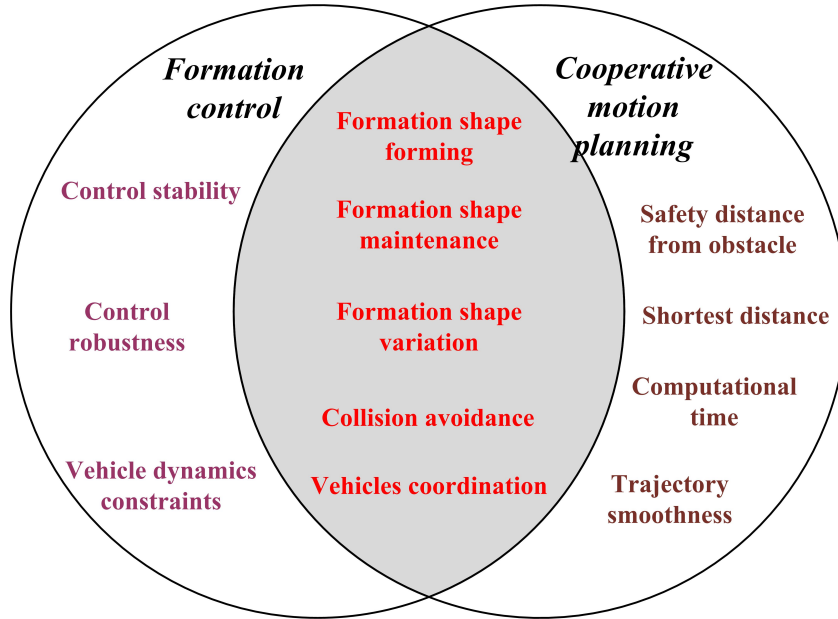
Formation control

Cooperative motion planning

Formation shape forming

Formation shape maintenance

Formation shape variation

Collision avoidance

Vehicles coordination

Control stability

Control robustness

Vehicle dynamics constraints

Safety distance from obstacle

Shortest distance

Computational time

Trajectory smoothness